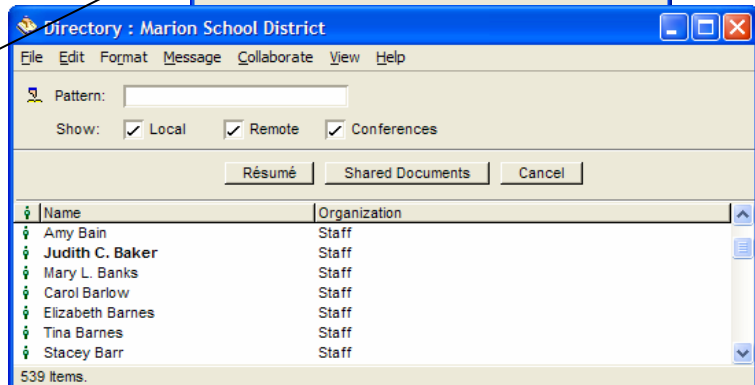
Directory : Marion School District

File Edit Format Message Collaborate View Help

Pattern:

Show: Local Remote Conferences

Résumé Shared Documents Cancel

| Name | Organization |
|---|---|
| Amy Bain | Staff |
| Judith C. Baker | Staff |
| Mary L. Banks | Staff |
| Carol Barlow | Staff |
| Elizabeth Barnes | Staff |
| Tina Barnes | Staff |
| Stacey Barr | Staff |

539 Items.